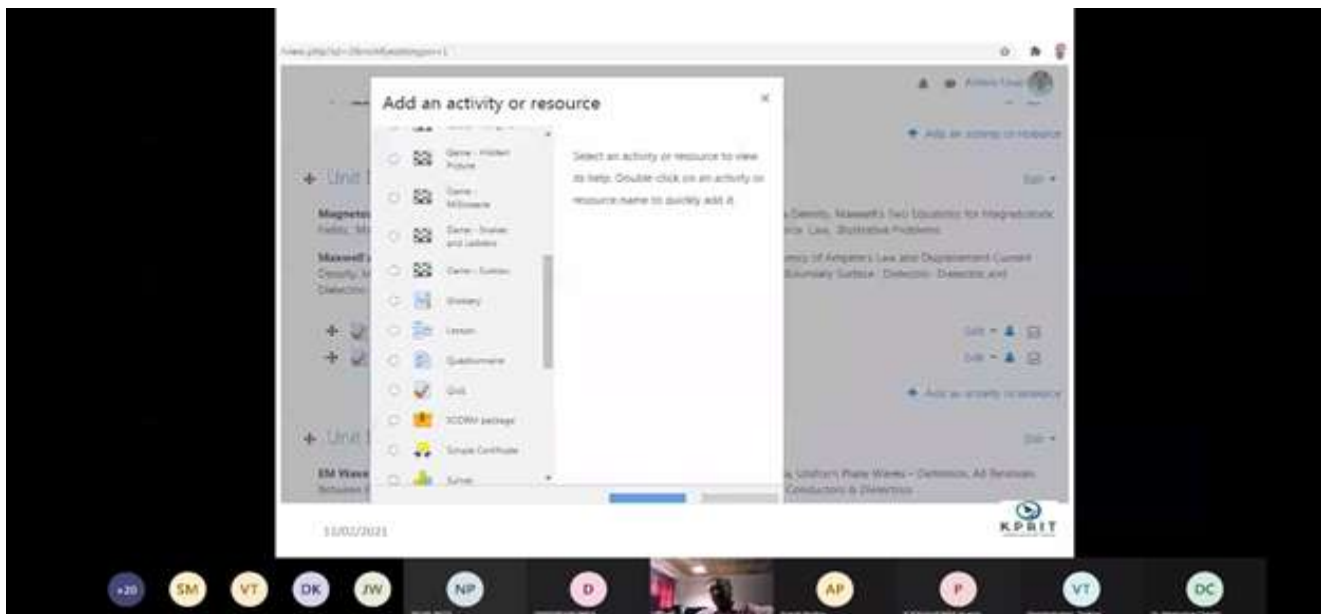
Add an activity or resource

×

Game - Hidden Picture

Game - Millionaire

Game - Snakes and Ladders

Game - Sudoku

Glossary

Lesson

Questionnaire

Quiz

SCORM package

Simple Certificate

Survey

Select an activity or resource to view its help. Double-click on an activity or resource name to quickly add it.

+ Add an activity or resource

+ Unit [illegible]

Edit ▾

Magneto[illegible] ...x Density, Maxwell's Two Equations for Magnetostatic Fields, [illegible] ...ce Law, Illustrative Problems

Maxwell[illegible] ...ency of Ampere's Law and Displacement Current Density, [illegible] ...Boundary Surface - Dielectric- Dielectric and Dielectric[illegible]

Edit ▾

Edit ▾

+ Add an activity or resource

+ Unit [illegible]

Edit ▾

EM Wave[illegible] ...s, Uniform Plane Waves – Definition, All Relations Between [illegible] ...Conductors & Dielectrics

11/02/2021

KPRIT

+20 SM VT DK JW NP D AP P VT DC